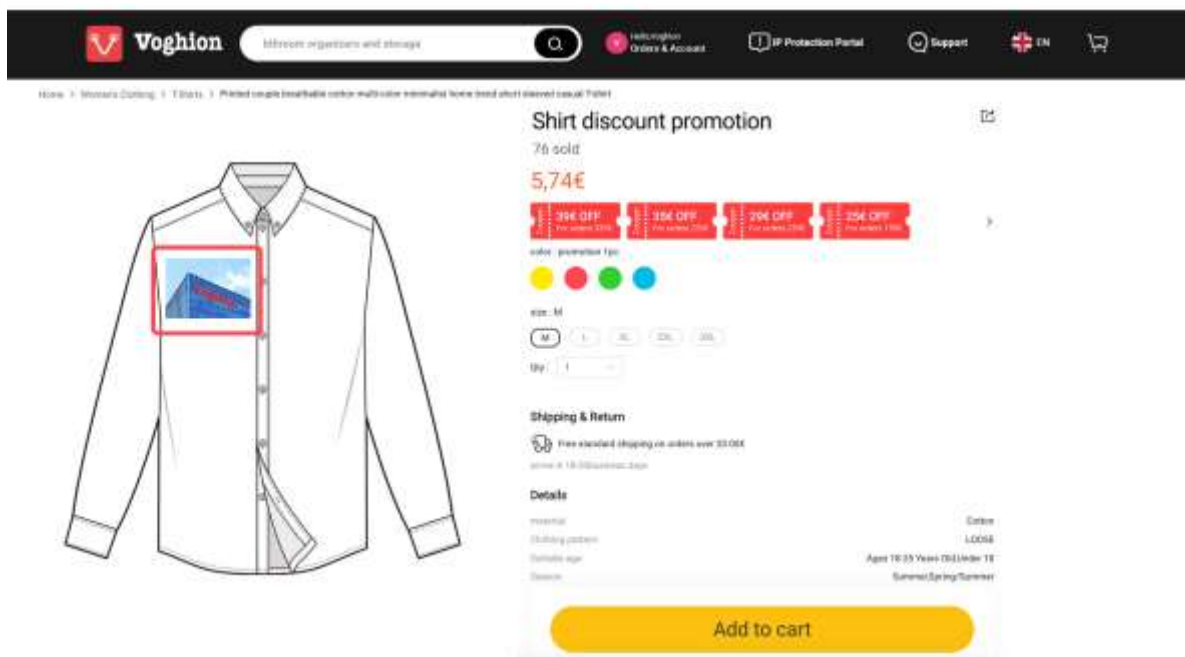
Voghion

bathroom organizers and storage

hello,voghion
Orders & Account

IP Protection Portal

Support

EN

Home > Women's Clothing > T-Shirts > Printed couple breathable cotton multi-color minimalist home trend short sleeved casual T-shirt

Shirt discount promotion

76 sold

5,74€

39€ OFF For orders 399€

35€ OFF For orders 259€

29€ OFF For orders 299€

25€ OFF For orders 199€

color : promotion 1pc

size : M

M L XL 2XL 3XL

Qty : 1

Shipping & Return

Free standard shipping on orders over 33.00€

Arrive in 10-20 business days

Details

material Cotton

Clothing pattern LOOSE

Suitable age Ages 18-35 Years Old,Under 18

Season Summer,Spring,Summer

Add to cart